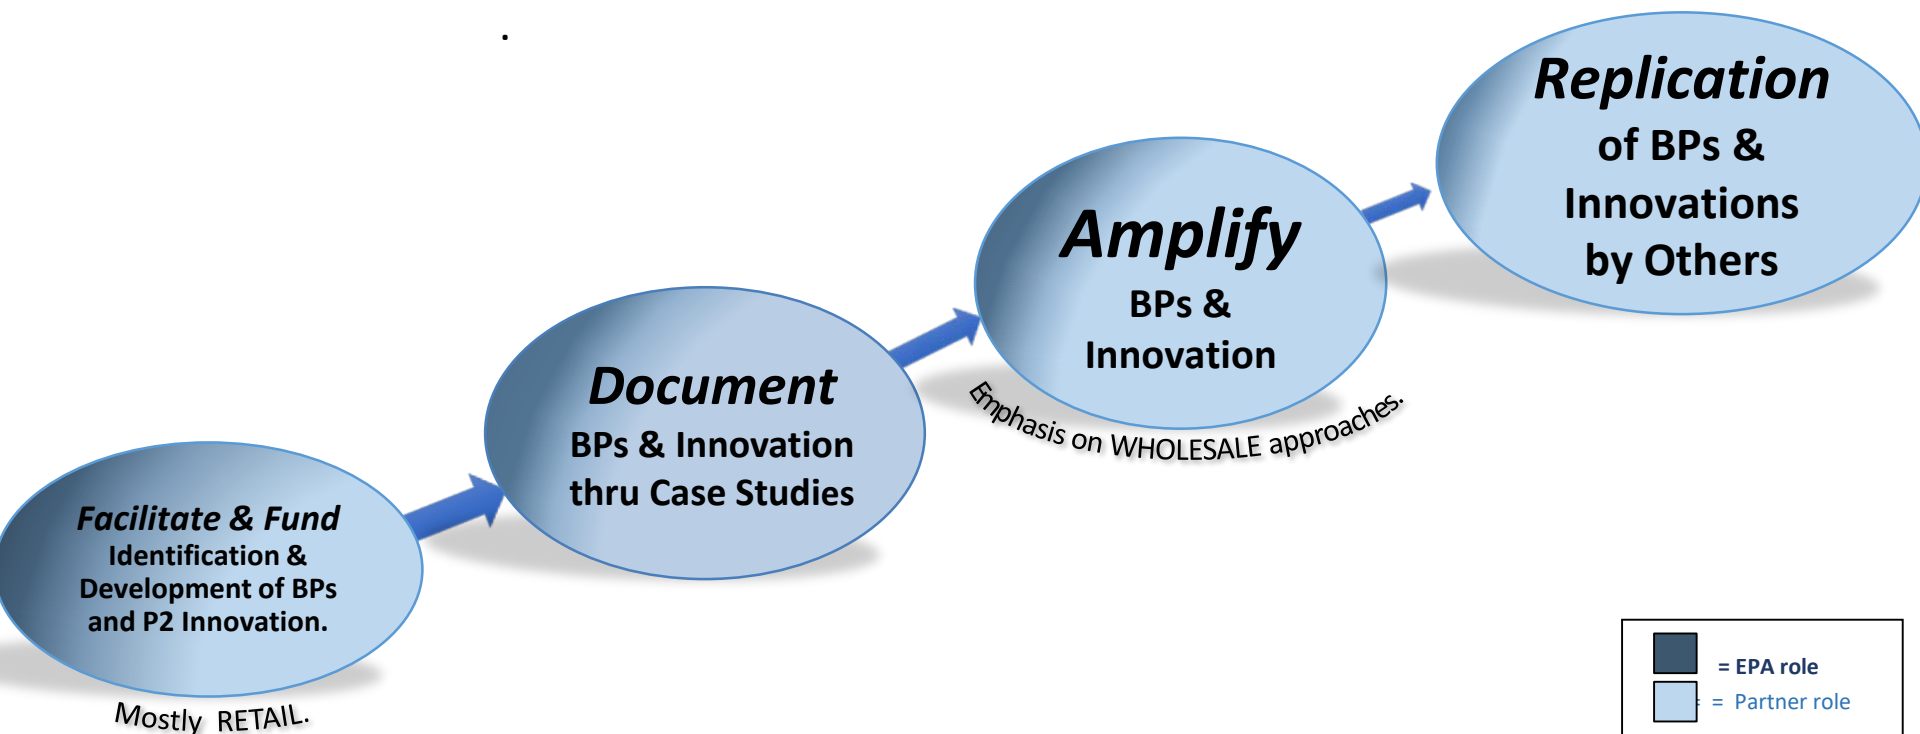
Facilitate & Fund
Identification & Development of BPs and P2 Innovation.

Mostly RETAIL.

Document
BPs & Innovation thru Case Studies

Amplify
BPs & Innovation

Emphasis on WHOLESALE approaches.

Replication
of BPs & Innovations by Others

= EPA role
= Partner role